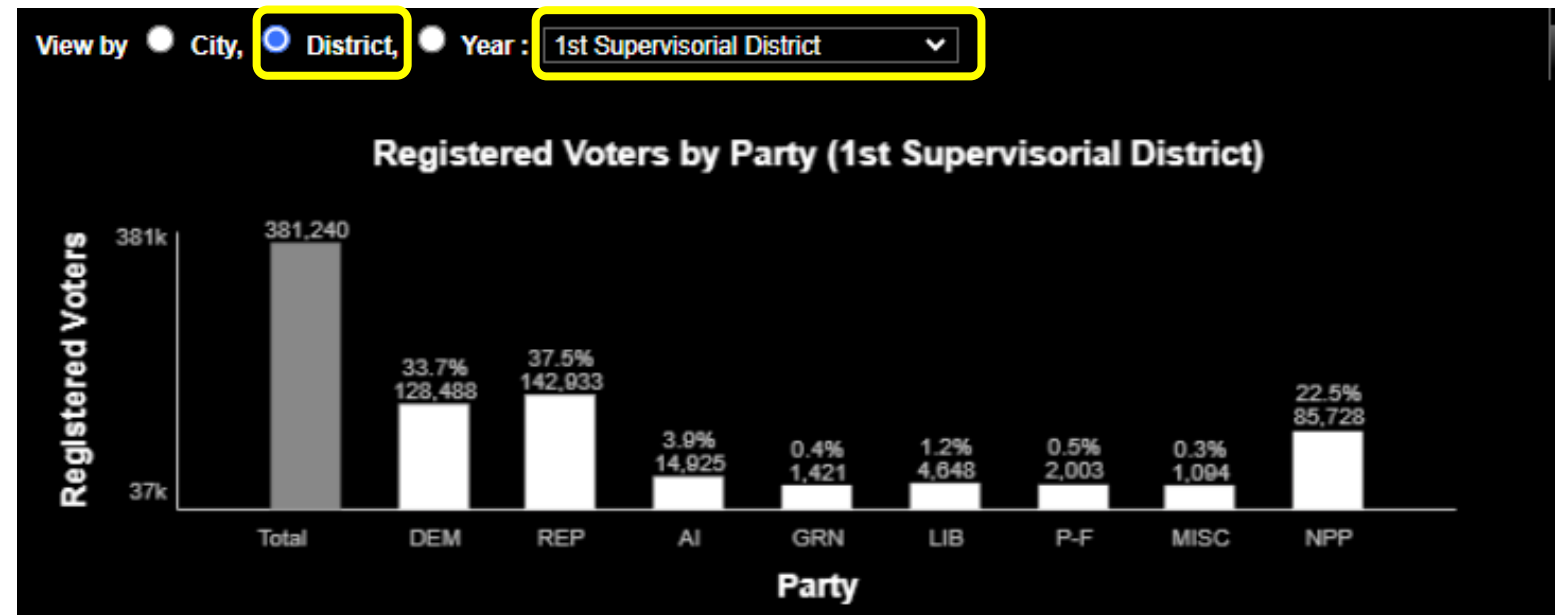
View by City, District, Year : 1st Supervisorial District

Registered Voters by Party (1st Supervisorial District)

Registered Voters

381k

37k

381,240

33.7%
128,488

37.5%
142,933

3.9%
14,925

0.4%
1,421

1.2%
4,648

0.5%
2,003

0.3%
1,094

22.5%
85,728

Total DEM REP AI GRN LIB P-F MISC NPP

Party